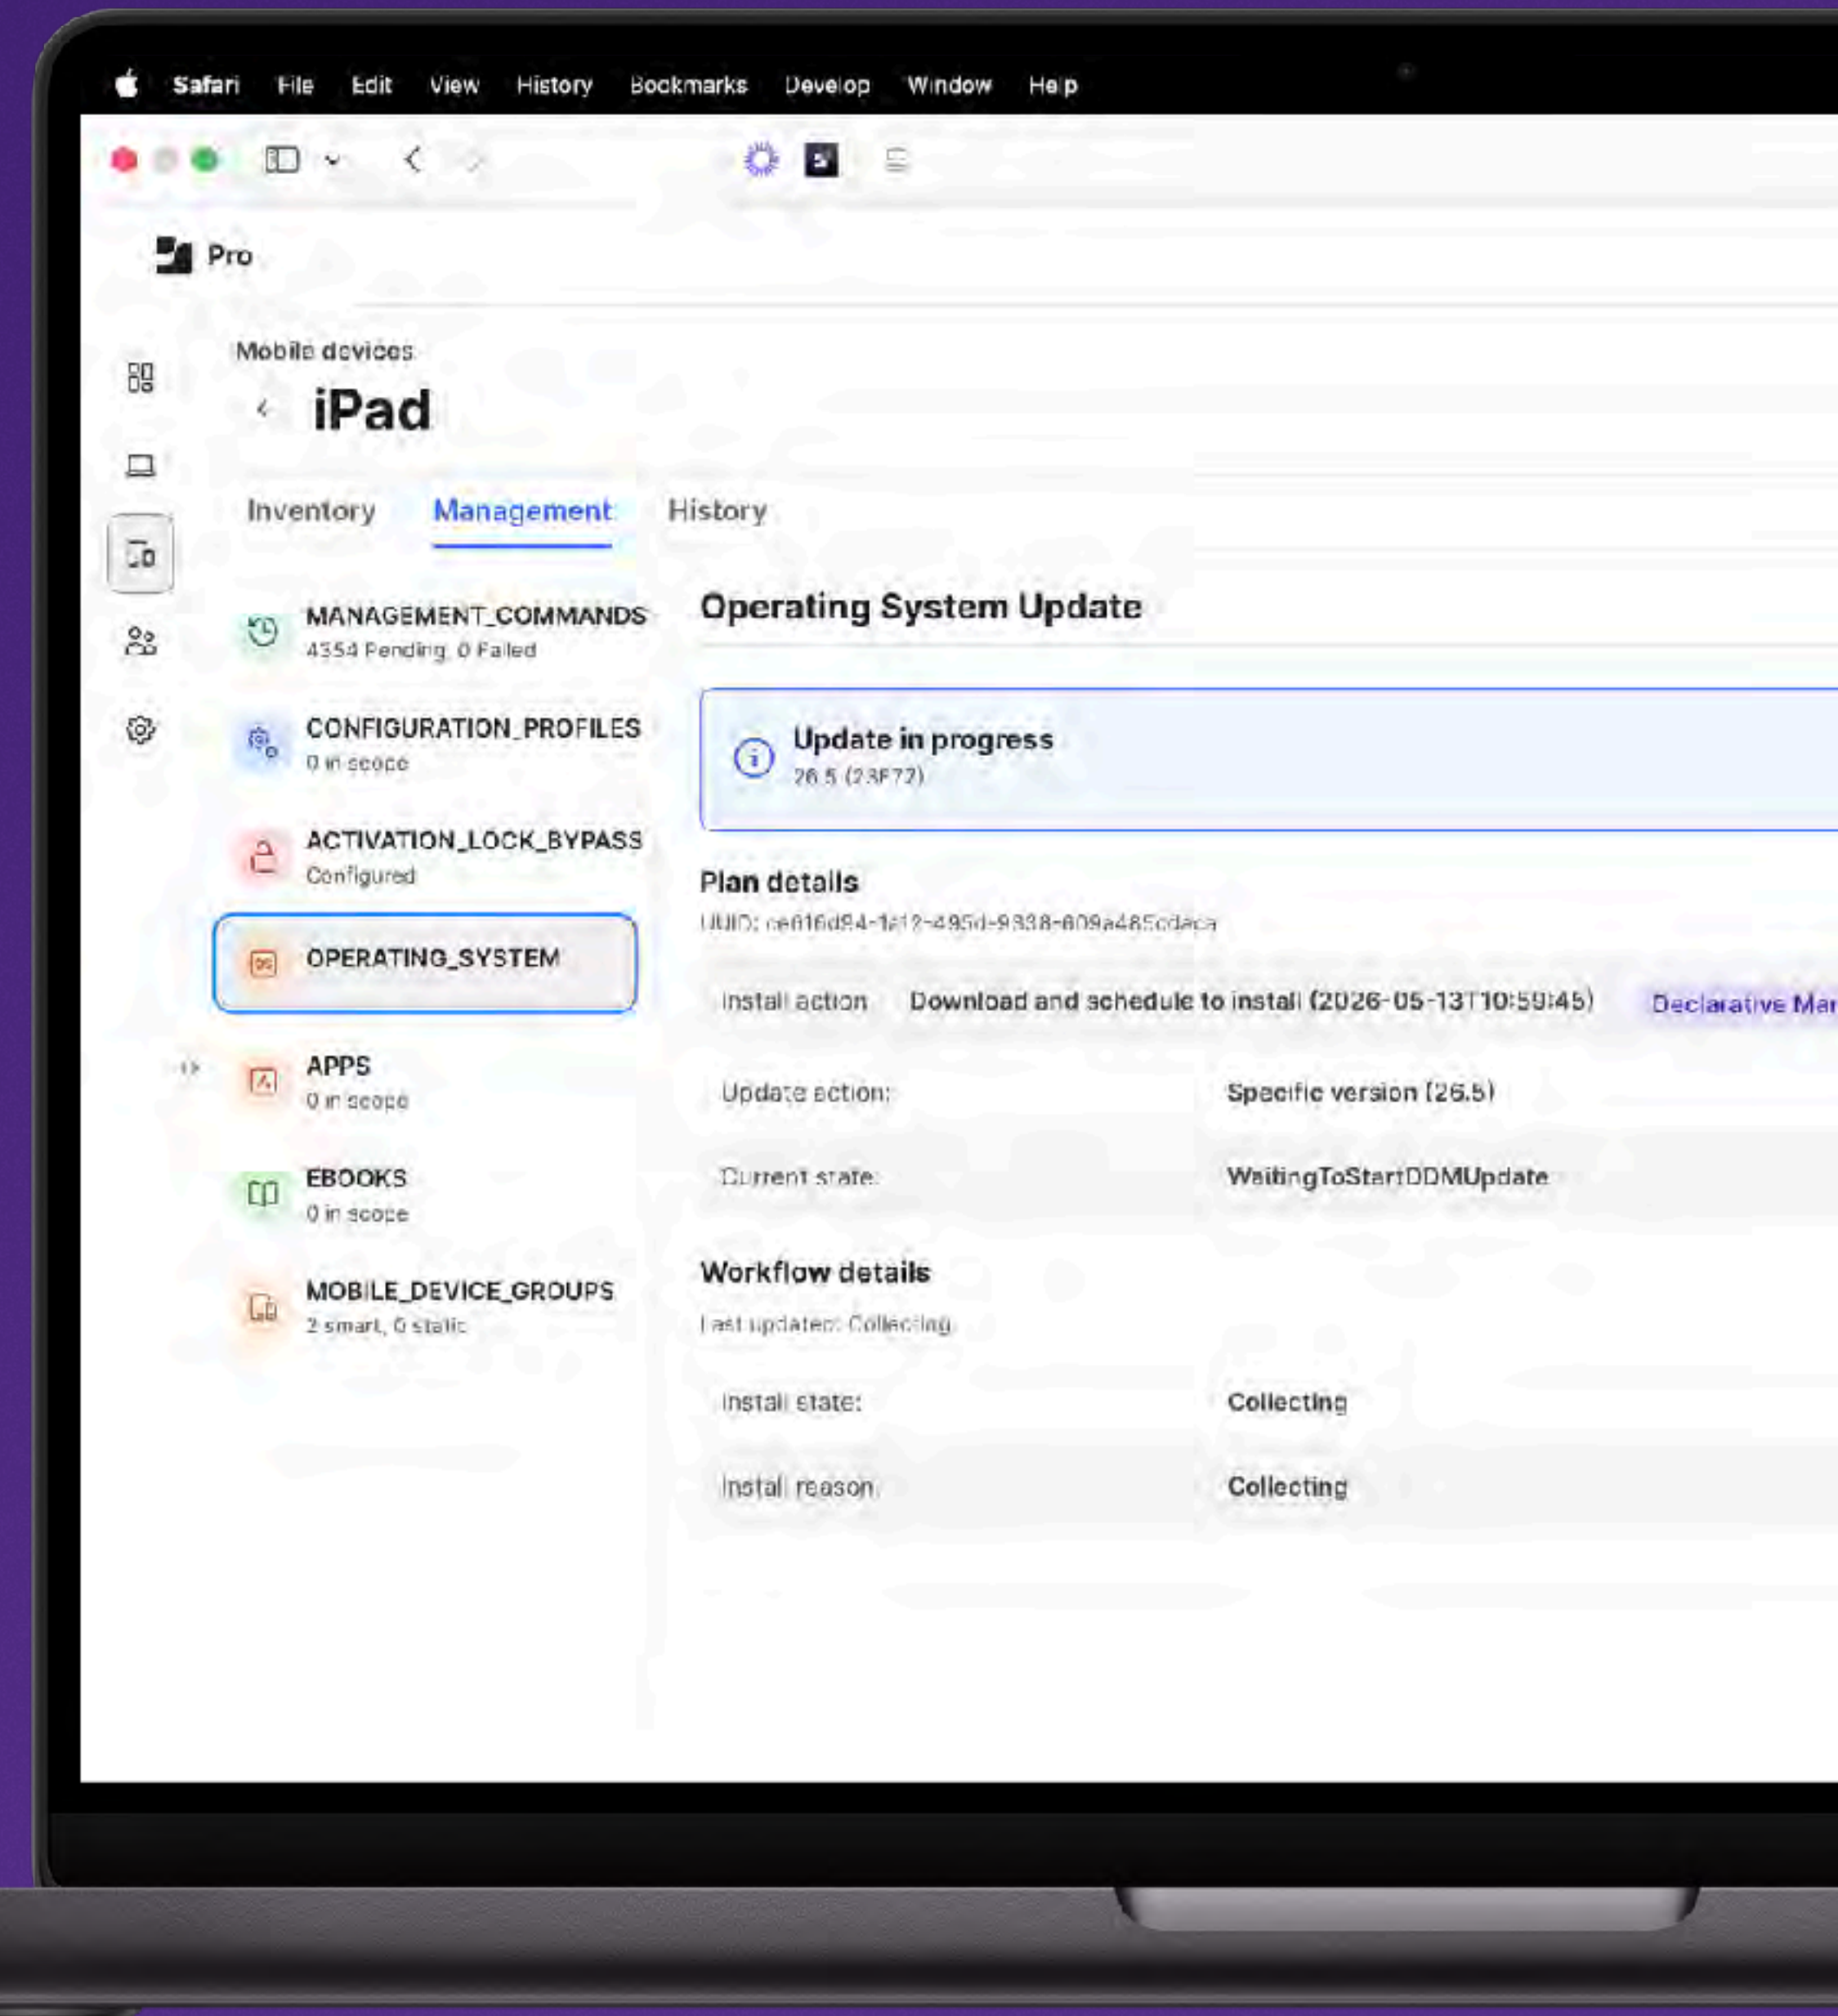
Safari File Edit View History Bookmarks Develop Window Help

Pro

Mobile devices

iPad

Inventory Management History

MANAGEMENT_COMMANDS
4354 Pending, 0 Failed

CONFIGURATION_PROFILES
0 in scope

ACTIVATION_LOCK_BYPASS
Configured

OPERATING_SYSTEM

APPS
0 in scope

EBOOKS
0 in scope

MOBILE_DEVICE_GROUPS
2 smart, 0 static

Operating System Update

Update in progress
26.5 (23F72)

Plan details
UUID: ce616d94-1a12-495d-9338-609a485cdaca

Install action Download and schedule to install (2026-05-13T10:59:45) Declarative Ma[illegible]

Update action: Specific version (26.5)

Current state: WaitingToStartDDMUpdate

Workflow details
Last updated: Collecting

Install state: Collecting

Install reason: Collecting